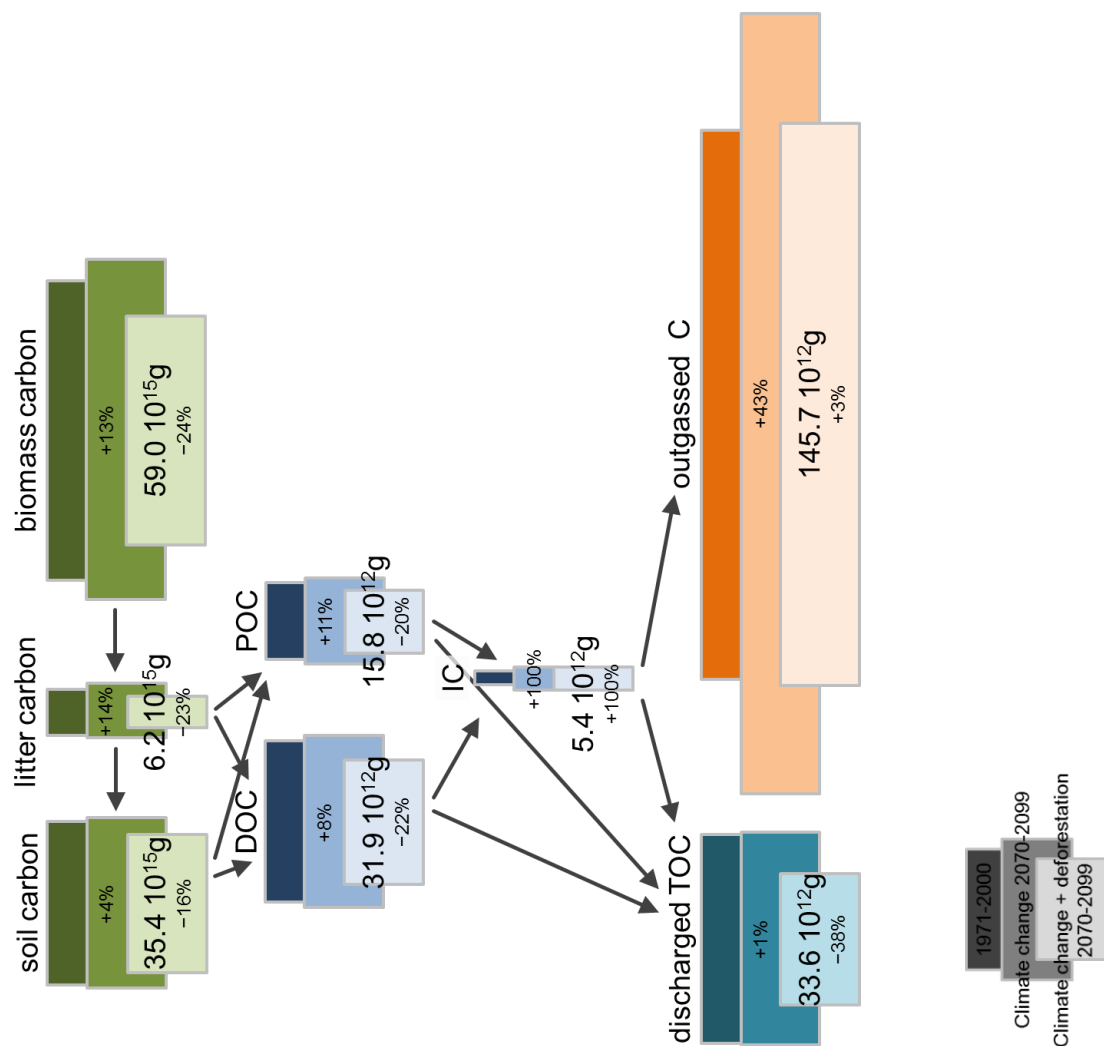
biomass carbon
+13%
59.0 $10^{15}$g
−24%

litter carbon
+14%
6.2 $10^{15}$g
−23%

soil carbon
+4%
35.4 $10^{15}$g
−16%

POC
+11%
15.8 $10^{12}$g
−20%

DOC
+8%
31.9 $10^{12}$g
−22%

IC
+100%
5.4 $10^{12}$g
+100%

outgassed C
+43%
145.7 $10^{12}$g
+3%

discharged TOC
+1%
33.6 $10^{12}$g
−38%

1971-2000
Climate change 2070-2099
Climate change + deforestation 2070-2099